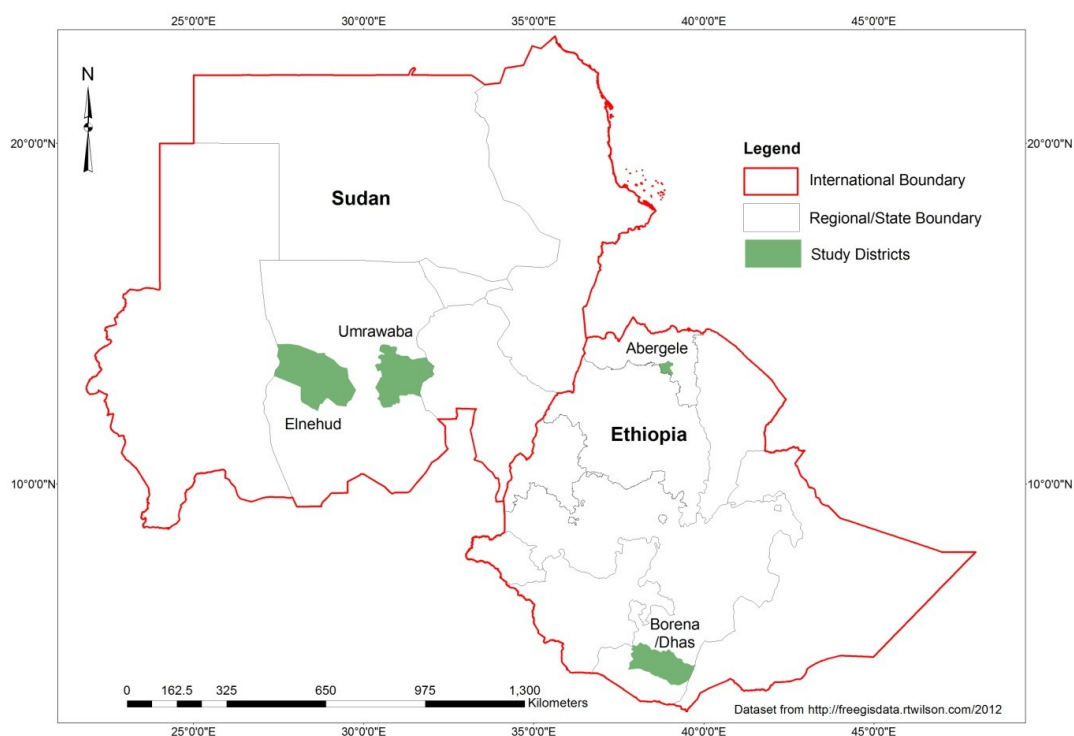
25°0'0"E 30°0'0"E 35°0'0"E 40°0'0"E 45°0'0"E

N

20°0'0"N

20°0'0"N

Legend

International Boundary

Regional/State Boundary

Study Districts

Sudan

Umrawaba

Elnehud

Abergele

Ethiopia

10°0'0"N

10°0'0"N

Borena /Dhas

0 162.5 325 650 975 1,300 Kilometers

Dataset from http://freegisdata.rtwilson.com/2012

25°0'0"E 30°0'0"E 35°0'0"E 40°0'0"E 45°0'0"E